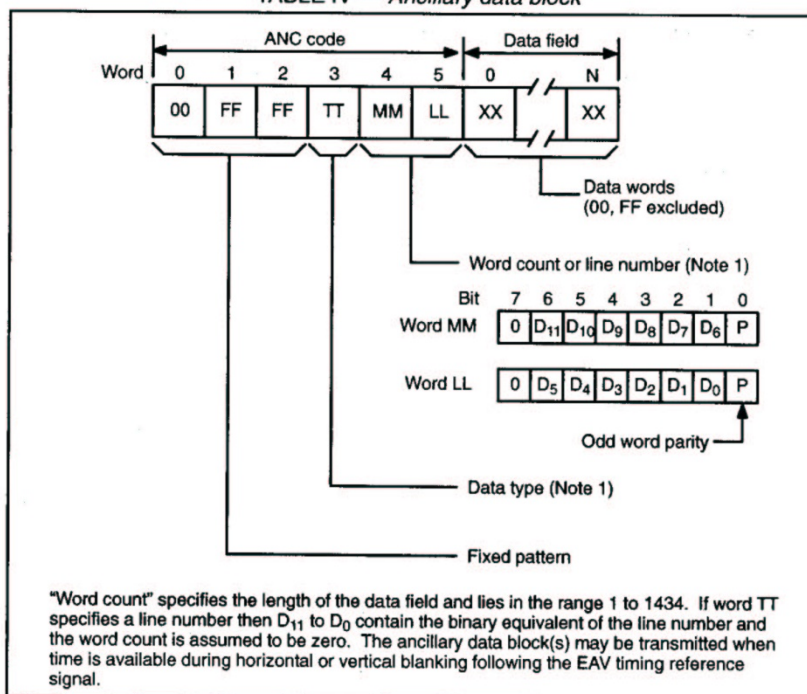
TABLE IV  Ancillary data block

ANC code
Data field
Word
0
1
2
3
4
5
0
N
00
FF
FF
TT
MM
LL
XX
XX

Data words (00, FF excluded)

Word count or line number (Note 1)

Bit 7 6 5 4 3 2 1 0

| Word MM | 0 | $D_{11}$ | $D_{10}$ | $D_9$ | $D_8$ | $D_7$ | $D_6$ | P |
|---|---|---|---|---|---|---|---|---|
| Word LL | 0 | $D_5$ | $D_4$ | $D_3$ | $D_2$ | $D_1$ | $D_0$ | P |

Odd word parity

Data type (Note 1)

Fixed pattern

"Word count" specifies the length of the data field and lies in the range 1 to 1434. If word TT specifies a line number then $D_{11}$ to $D_0$ contain the binary equivalent of the line number and the word count is assumed to be zero. The ancillary data block(s) may be transmitted when time is available during horizontal or vertical blanking following the EAV timing reference signal.